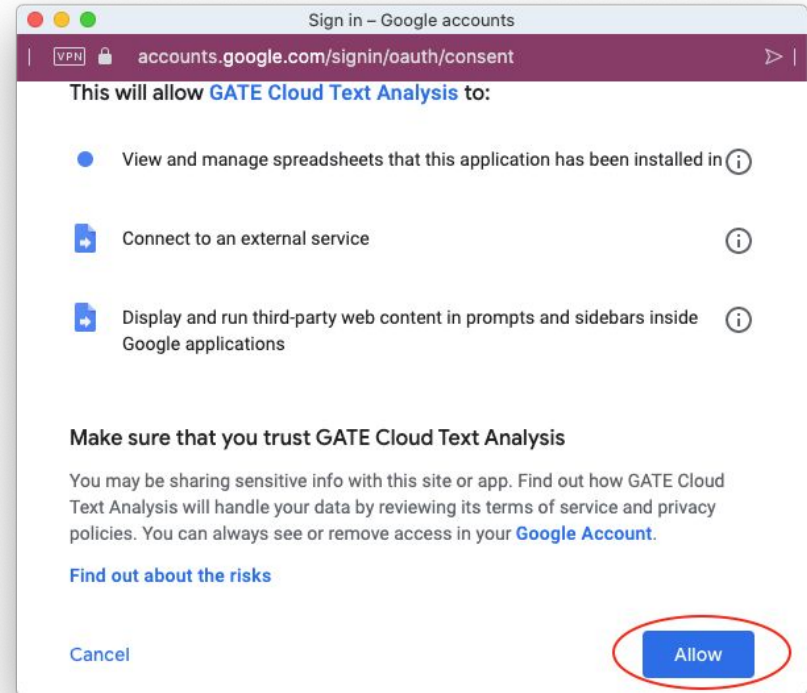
Sign in – Google accounts

VPN accounts.google.com/signin/oauth/consent

This will allow GATE Cloud Text Analysis to:

View and manage spreadsheets that this application has been installed in

Connect to an external service

Display and run third-party web content in prompts and sidebars inside Google applications

Make sure that you trust GATE Cloud Text Analysis

You may be sharing sensitive info with this site or app. Find out how GATE Cloud Text Analysis will handle your data by reviewing its terms of service and privacy policies. You can always see or remove access in your Google Account.

Find out about the risks

Cancel

Allow